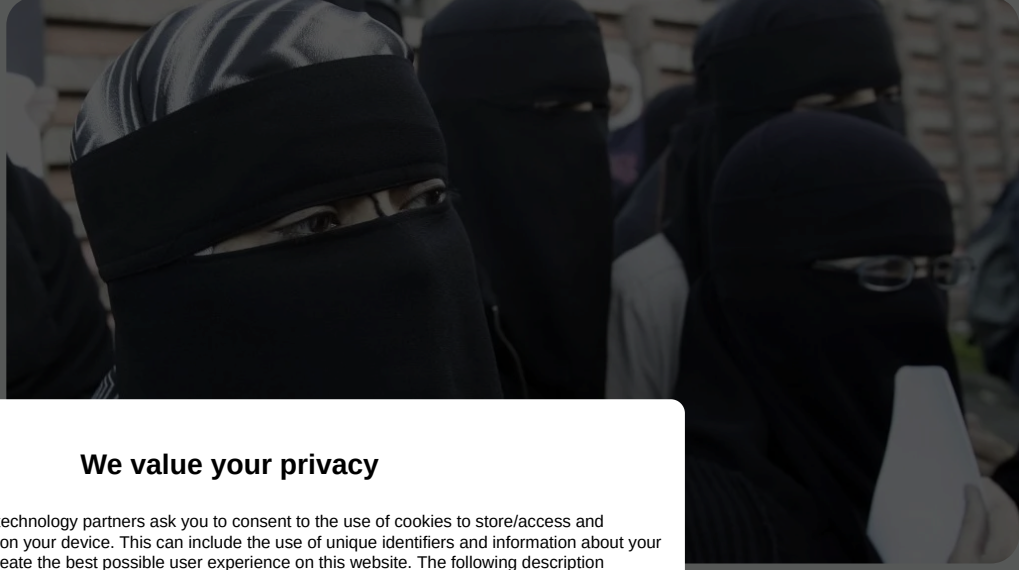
We value your privacy

echnology partners ask you to consent to the use of cookies to store/access and on your device. This can include the use of unique identifiers and information about your eate the best possible user experience on this website. The following description